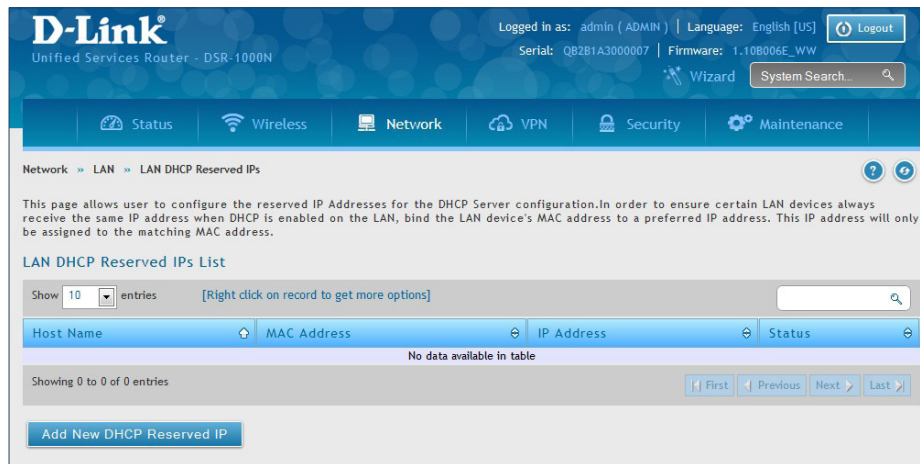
D-Link
Unified Services Router - DSR-1000N

Logged in as: admin ( ADMIN ) | Language: English [US] | Logout
Serial: QB2B1A3000007 | Firmware: 1.10B006E_WW
Wizard System Search...

Status Wireless Network VPN Security Maintenance

Network » LAN » LAN DHCP Reserved IPs

This page allows user to configure the reserved IP Addresses for the DHCP Server configuration.In order to ensure certain LAN devices always receive the same IP address when DHCP is enabled on the LAN, bind the LAN device's MAC address to a preferred IP address. This IP address will only be assigned to the matching MAC address.

LAN DHCP Reserved IPs List

Show 10 entries [Right click on record to get more options]

| Host Name | MAC Address | IP Address | Status |
|---|---|---|---|
| No data available in table | | | |

Showing 0 to 0 of 0 entries
First Previous Next Last

Add New DHCP Reserved IP